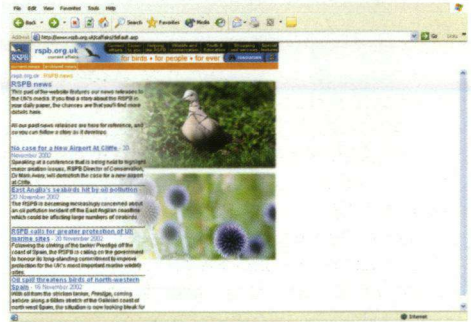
File Edit View Favorites Tools Help

Back Search Favorites Media

Address http://www.rspb.org.uk/cuffairs/default.asp Go Links

rspb.org.uk
current affairs

for birds • for people • for ever

rspb.org.uk current affairs

RSPB news

This part of the website features our news releases to the UK's media. If you find a story about the RSPB in your daily paper, the chances are that you'll find more details here.

All our past news releases are here for reference, and so you can follow a story as it develops.

No case for a New Airport at Cliffe - 20 November 2002
Speaking at a conference that is being held to highlight major aviation issues, RSPB Director of Conservation Dr Mark Avery will demolish the case for a new airport at Cliffe.

East Anglia's seabirds hit by oil pollution
20 November 2002
The RSPB is becoming increasingly concerned about an oil pollution incident off the East Anglian coastline which could be affecting large numbers of seabirds.

RSPB calls for greater protection of UK marine sites - 20 November 2002
Following the sinking of the tanker Prestige off the coast of Spain, the RSPB is calling on the government to honour its long-standing commitment to improve protection for the UK's most important marine wildlife sites.

Oil spill threatens birds of north-western Spain - 19 November 2002
With oil from the stricken tanker, Prestige, coming ashore along a 60km stretch of the Galician coast of north-west Spain, the situation is now looking bleak for

Internet